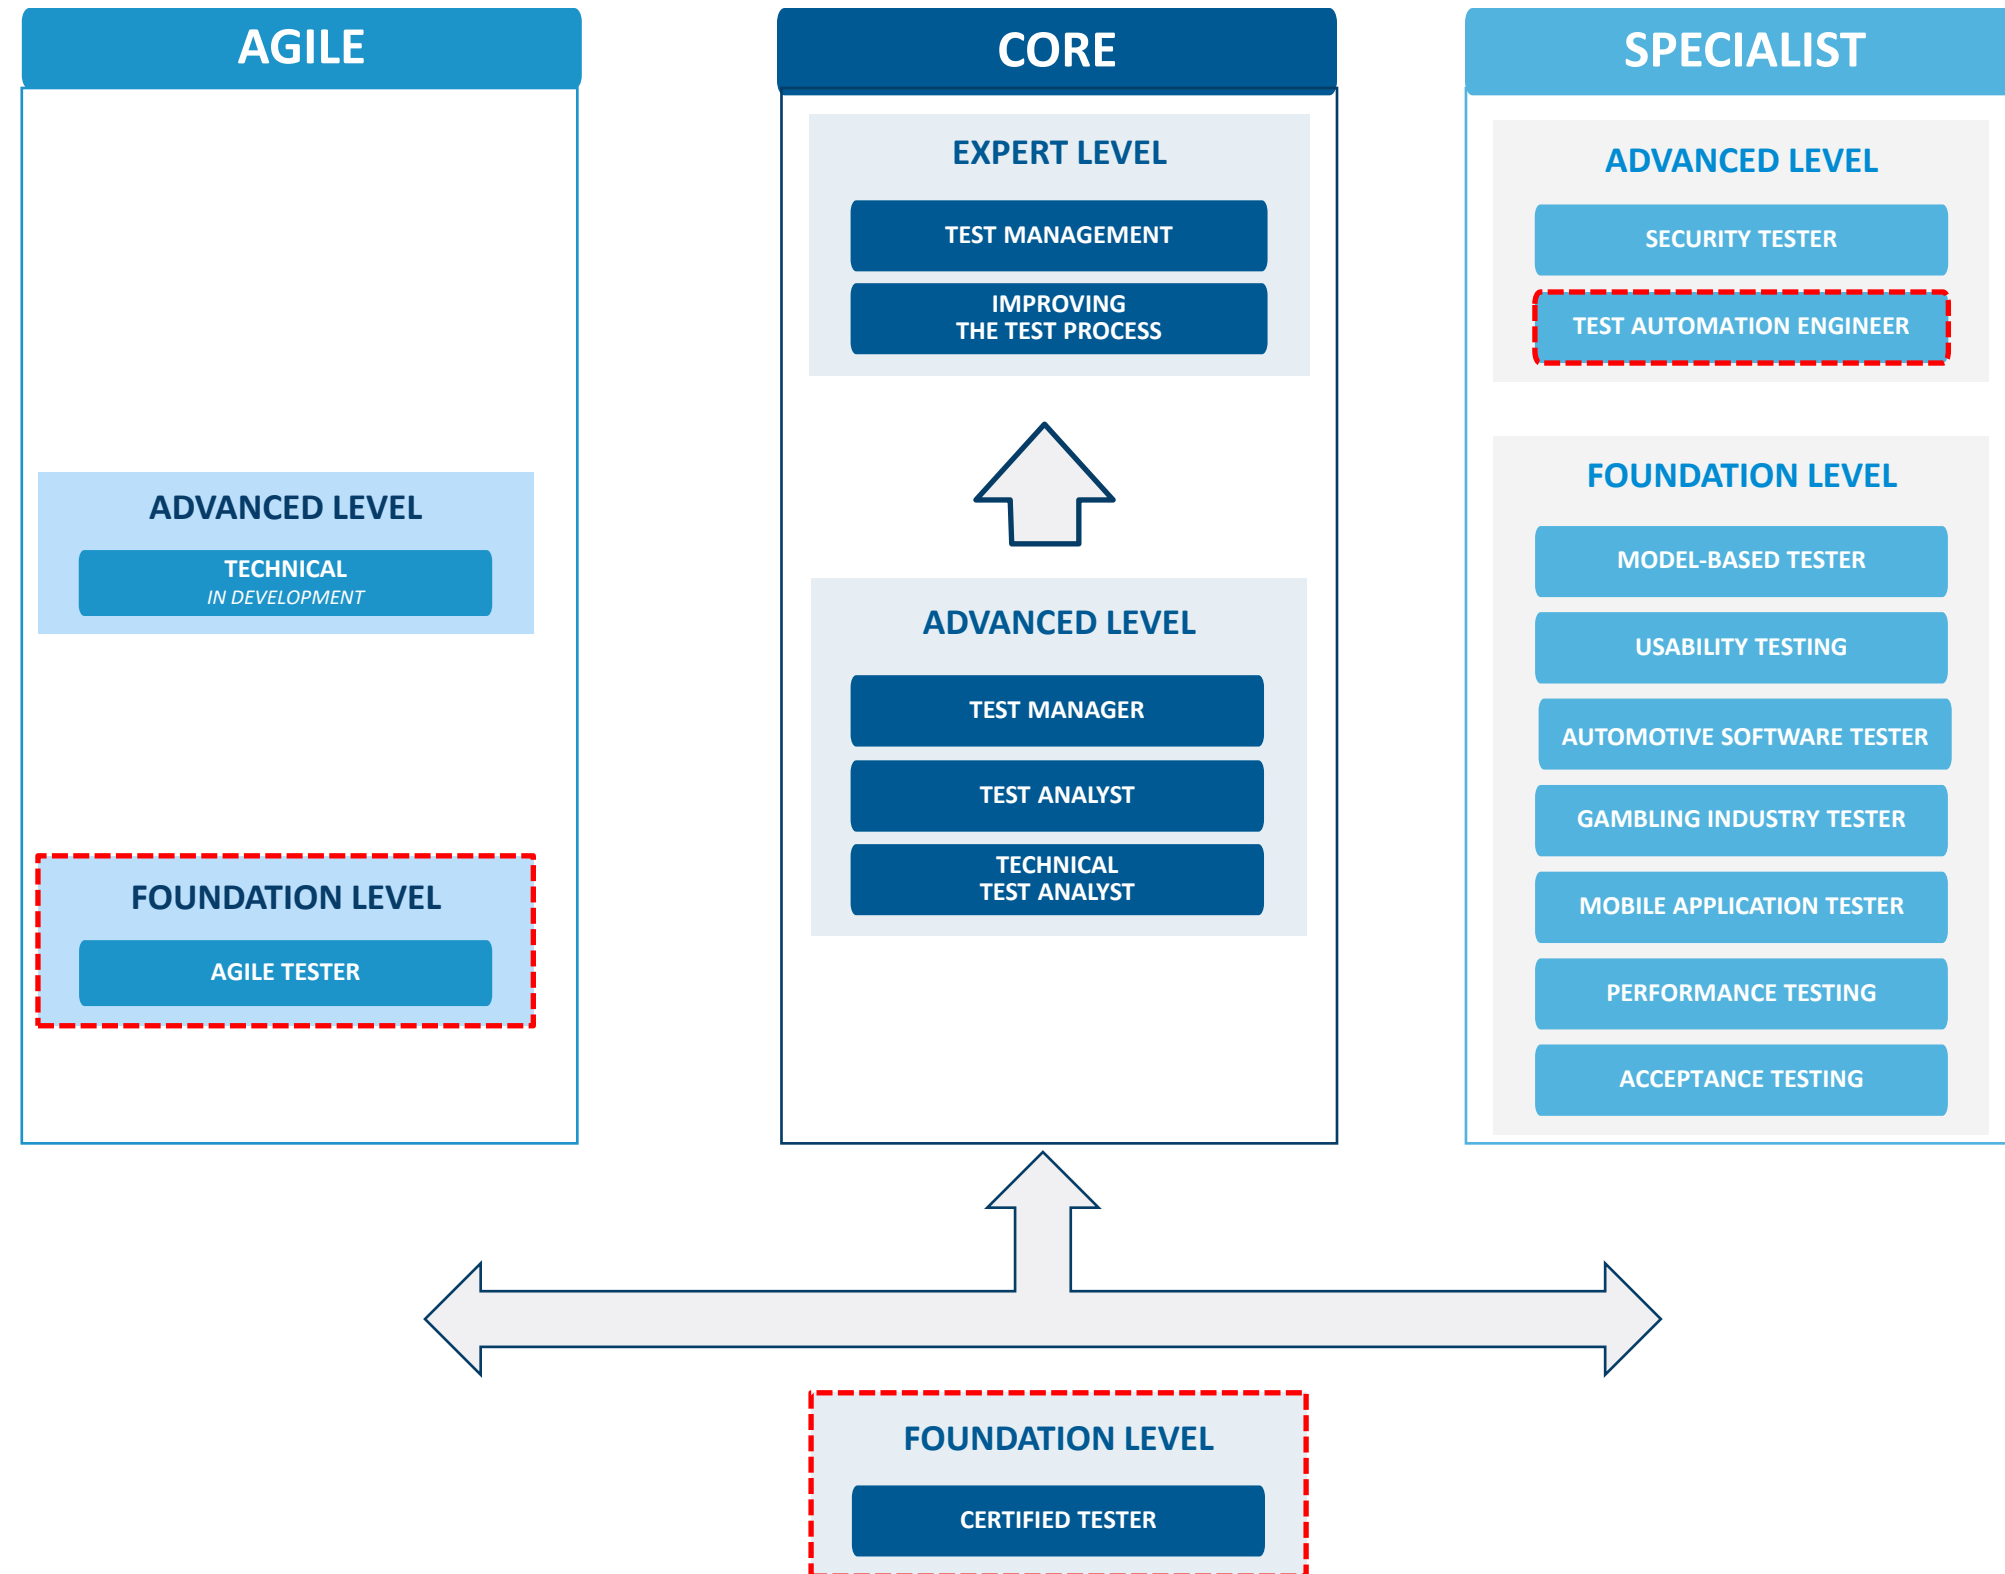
AGILE

ADVANCED LEVEL

TECHNICAL
IN DEVELOPMENT

FOUNDATION LEVEL

AGILE TESTER

CORE

EXPERT LEVEL

TEST MANAGEMENT

IMPROVING THE TEST PROCESS

ADVANCED LEVEL

TEST MANAGER

TEST ANALYST

TECHNICAL TEST ANALYST

SPECIALIST

ADVANCED LEVEL

SECURITY TESTER

TEST AUTOMATION ENGINEER

FOUNDATION LEVEL

MODEL-BASED TESTER

USABILITY TESTING

AUTOMOTIVE SOFTWARE TESTER

GAMBLING INDUSTRY TESTER

MOBILE APPLICATION TESTER

PERFORMANCE TESTING

ACCEPTANCE TESTING

FOUNDATION LEVEL

CERTIFIED TESTER